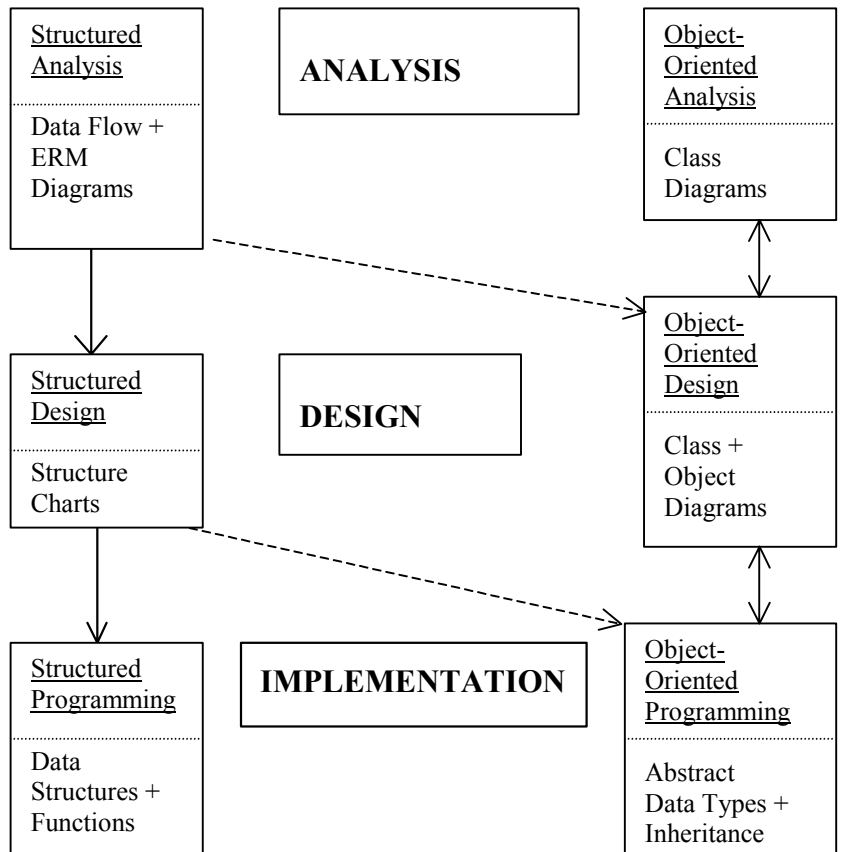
Structured Analysis

Data Flow + ERM Diagrams

ANALYSIS

Object-Oriented Analysis

Class Diagrams

Structured Design

Structure Charts

DESIGN

Object-Oriented Design

Class + Object Diagrams

Structured Programming

Data Structures + Functions

IMPLEMENTATION

Object-Oriented Programming

Abstract Data Types + Inheritance